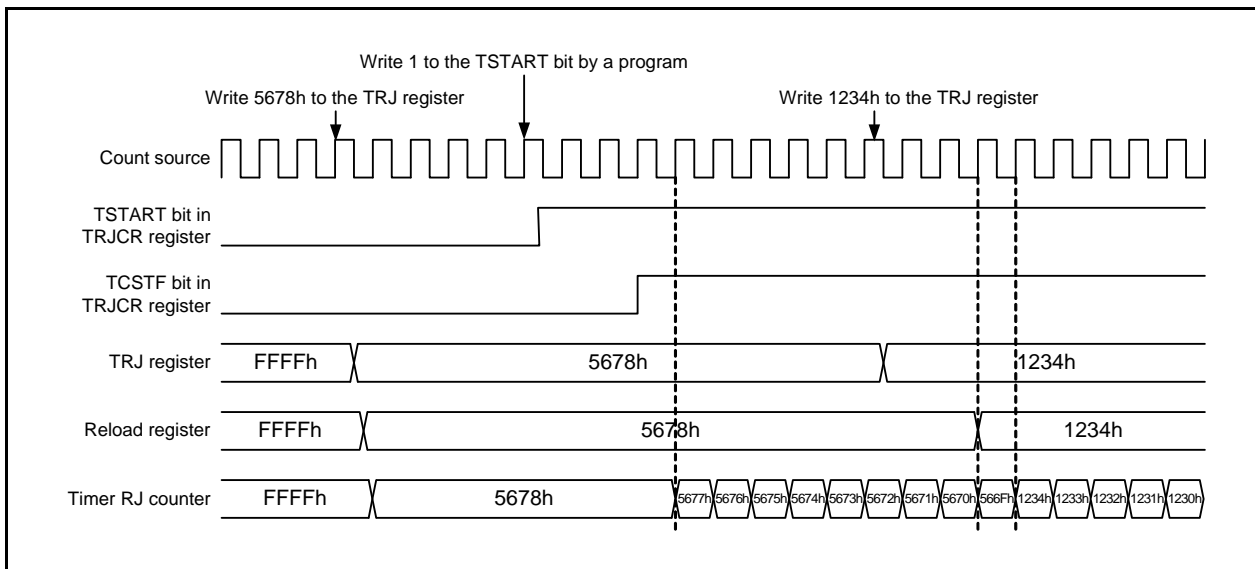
Write 1 to the TSTART bit by a program

Write 5678h to the TRJ register

Write 1234h to the TRJ register

Count source

TSTART bit in TRJCR register

TCSTF bit in TRJCR register

TRJ register FFFFh 5678h 1234h

Reload register FFFFh 5678h 1234h

Timer RJ counter FFFFh 5678h 5677h 5676h 5675h 5674h 5673h 5672h 5671h 5670h 566Fh 1234h 1233h 1232h 1231h 1230h